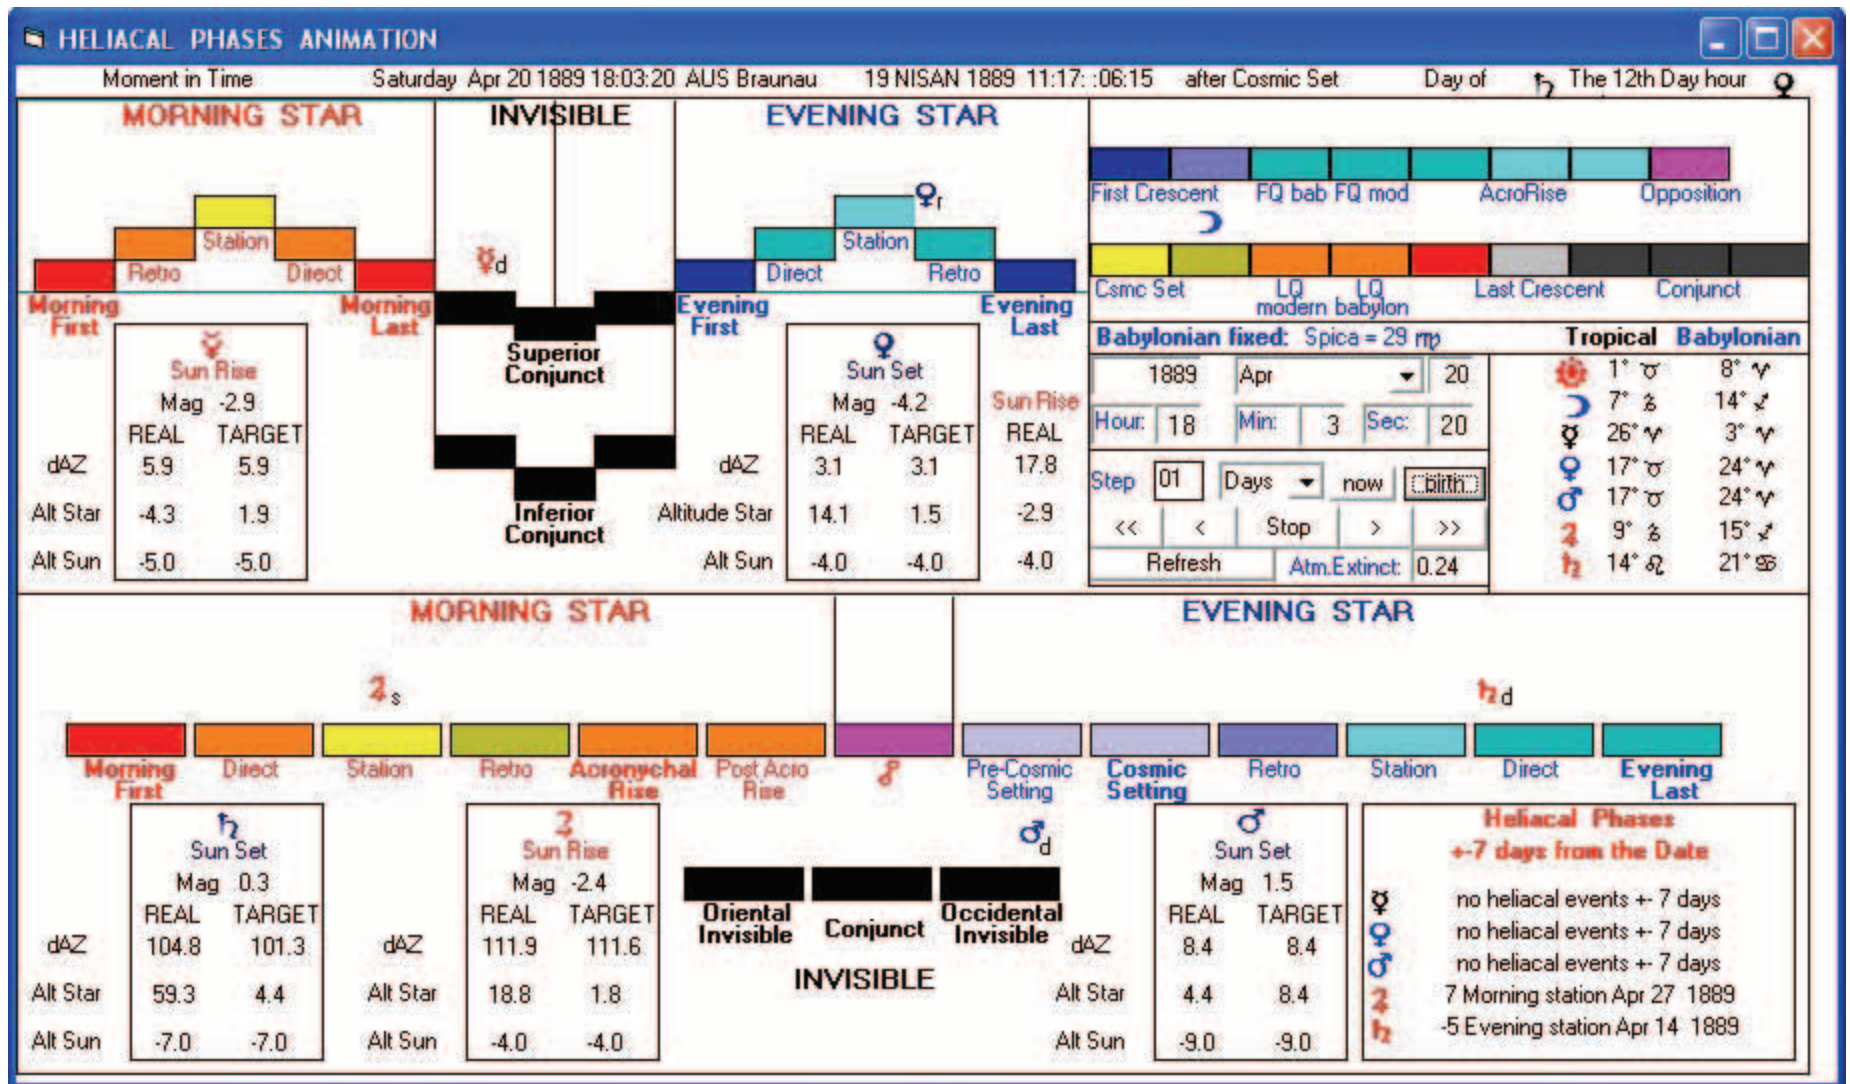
HELIACAL PHASES ANIMATION

Moment in Time Saturday Apr 20 1889 18:03:20 AUS Braunau 19 NISAN 1889 11:17: :06:15 after Cosmic Set Day of ♄ The 12th Day hour ♀

MORNING STAR

INVISIBLE

EVENING STAR

First Crescent FQ bab FQ mod AcroRise Opposition

☽

Csmc Set LQ modern LQ babylon Last Crescent Conjunct

Station Retro Direct Morning First Morning Last

☿d

♀r

Station Direct Retro Evening First Evening Last

Superior Conjunct

Inferior Conjunct

☿ Sun Rise Mag -2.9

| | REAL | TARGET |
|---|---|---|
| dAZ | 5.9 | 5.9 |
| Alt Star | -4.3 | 1.9 |
| Alt Sun | -5.0 | -5.0 |

♀ Sun Set Mag -4.2

| | REAL | TARGET | Sun Rise REAL |
|---|---|---|---|
| dAZ | 3.1 | 3.1 | 17.8 |
| Altitude Star | 14.1 | 1.5 | -2.9 |
| Alt Sun | -4.0 | -4.0 | -4.0 |

Babylonian fixed: Spica = 29 ♍ Tropical Babylonian

1889 Apr 20
Hour: 18 Min: 3 Sec: 20
Step 01 Days now birth
<< < Stop > >>
Refresh Atm.Extinct: 0.24

| | Tropical | Babylonian |
|---|---|---|
| ☉ | 1° ♉ | 8° ♈ |
| ☽ | 7° ♑ | 14° ♐ |
| ☿ | 26° ♈ | 3° ♈ |
| ♀ | 17° ♉ | 24° ♈ |
| ♂ | 17° ♉ | 24° ♈ |
| ♃ | 9° ♑ | 15° ♐ |
| ♄ | 14° ♌ | 21° ♋ |

MORNING STAR

EVENING STAR

♃s

♄d

Morning First Direct Station Retro Acronychal Rise Post Acro Rise ☍ Pre-Cosmic Setting Cosmic Setting Retro Station Direct Evening Last

♄ Sun Set Mag 0.3

| | REAL | TARGET |
|---|---|---|
| dAZ | 104.8 | 101.3 |
| Alt Star | 59.3 | 4.4 |
| Alt Sun | -7.0 | -7.0 |

♃ Sun Rise Mag -2.4

| | REAL | TARGET |
|---|---|---|
| dAZ | 111.9 | 111.6 |
| Alt Star | 18.8 | 1.8 |
| Alt Sun | -4.0 | -4.0 |

♂d

Oriental Invisible Conjunct Occidental Invisible

INVISIBLE

♂ Sun Set Mag 1.5

| | REAL | TARGET |
|---|---|---|
| dAZ | 8.4 | 8.4 |
| Alt Star | 4.4 | 8.4 |
| Alt Sun | -9.0 | -9.0 |

Heliacal Phases
+-7 days from the Date

☿ no heliacal events +- 7 days
♀ no heliacal events +- 7 days
♂ no heliacal events +- 7 days
♃ 7 Morning station Apr 27 1889
♄ -5 Evening station Apr 14 1889